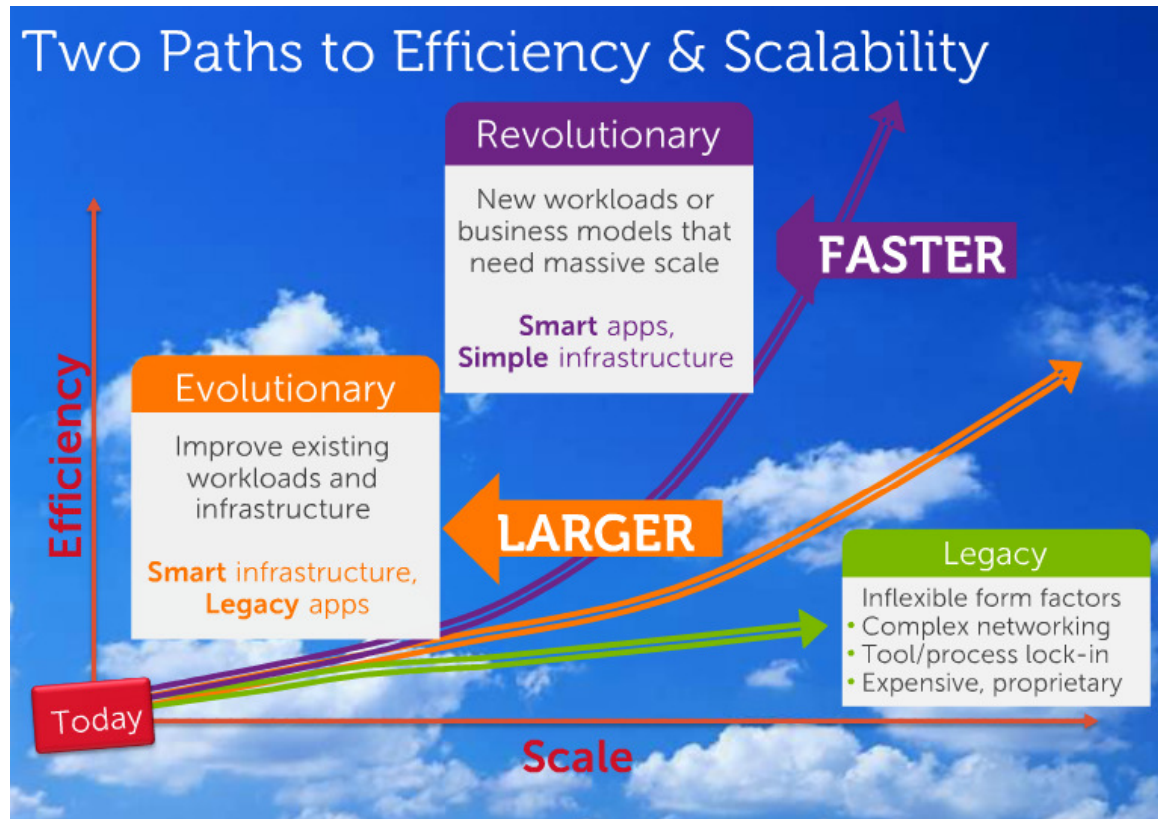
Two Paths to Efficiency & Scalability

Revolutionary

New workloads or business models that need massive scale

Smart apps, Simple infrastructure

FASTER

Evolutionary

Improve existing workloads and infrastructure

Smart infrastructure, Legacy apps

LARGER

Legacy

Inflexible form factors
• Complex networking
• Tool/process lock-in
• Expensive, proprietary

Efficiency

Today

Scale